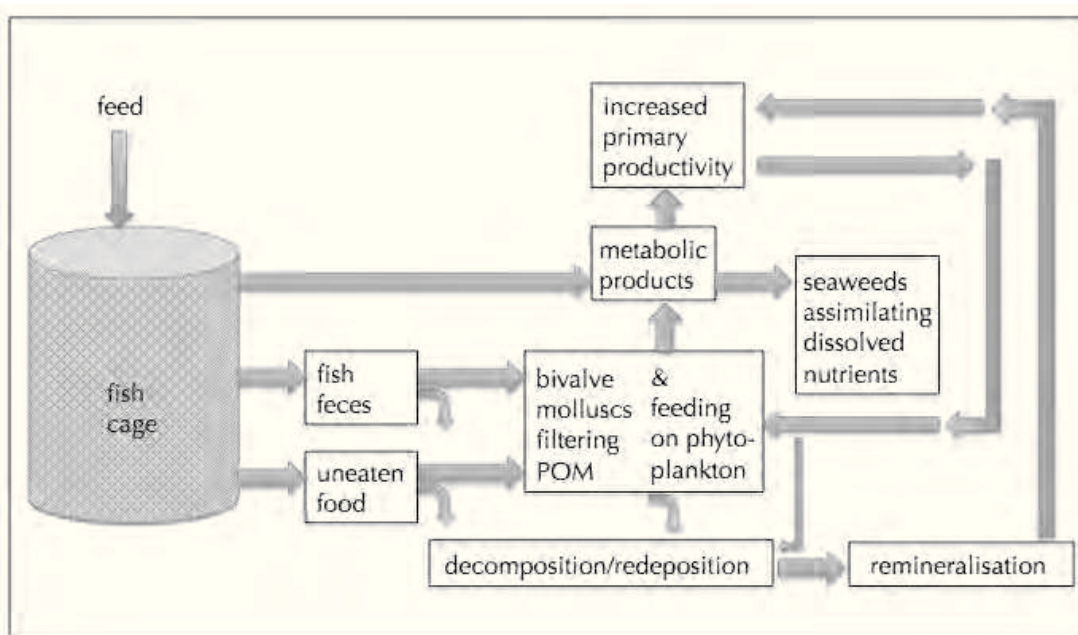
feed

increased primary productivity

metabolic products

seaweeds assimilating dissolved nutrients

fish cage

fish feces

bivalve molluscs filtering POM

& feeding on phyto-plankton

uneaten food

decomposition/redeposition

remineralisation